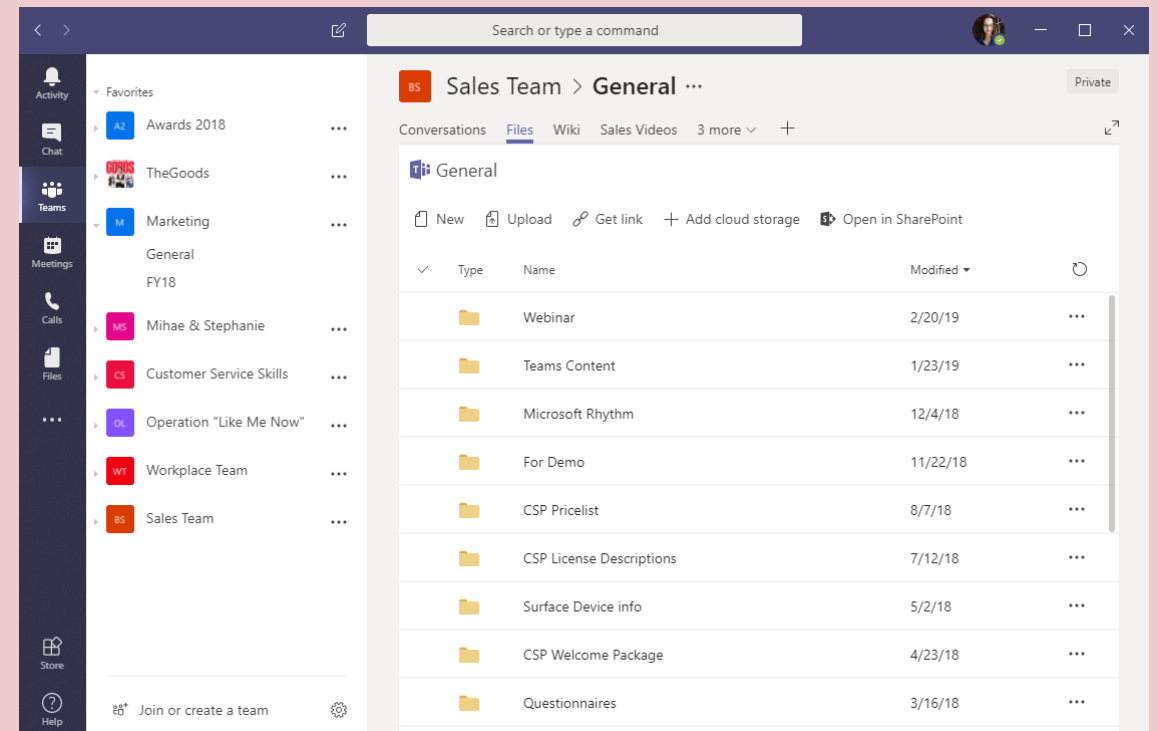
Search or type a command

Activity
Chat
Teams
Meetings
Calls
Files
...
Store
Help

Favorites
A2 Awards 2018 ...
TheGoods ...
M Marketing ...
General
FY18
MS Mihae & Stephanie ...
CS Customer Service Skills ...
OL Operation "Like Me Now" ...
WT Workplace Team ...
BS Sales Team ...

Join or create a team

BS Sales Team > General ···
Private

Conversations Files Wiki Sales Videos 3 more +

General

New Upload Get link + Add cloud storage Open in SharePoint

| | Type | Name | Modified | |
|---|---|---|---|---|
| | | Webinar | 2/20/19 | ... |
| | | Teams Content | 1/23/19 | ... |
| | | Microsoft Rhythm | 12/4/18 | ... |
| | | For Demo | 11/22/18 | ... |
| | | CSP Pricelist | 8/7/18 | ... |
| | | CSP License Descriptions | 7/12/18 | ... |
| | | Surface Device info | 5/2/18 | ... |
| | | CSP Welcome Package | 4/23/18 | ... |
| | | Questionnaires | 3/16/18 | ... |